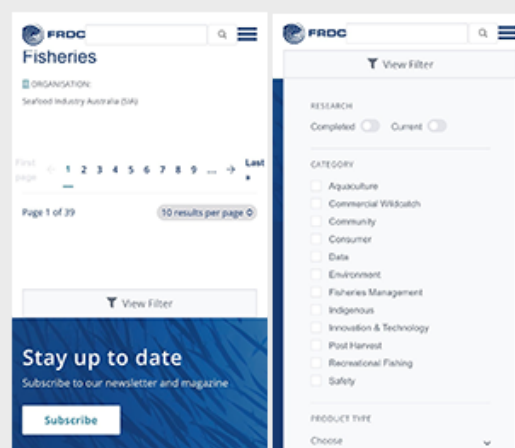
FRDC

Fisheries

ORGANISATION:

Seafood Industry Australia (SIA)

First page ← 1 2 3 4 5 6 7 8 9 ... → Last »

Page 1 of 39

10 results per page

View Filter

Stay up to date

Subscribe to our newsletter and magazine

Subscribe

FRDC

View Filter

RESEARCH

Completed

Current

CATEGORY

Aquaculture

Commercial Wildcatch

Community

Consumer

Data

Environment

Fisheries Management

Indigenous

Innovation & Technology

Post Harvest

Recreational Fishing

Safety

PRODUCT TYPE

Choose